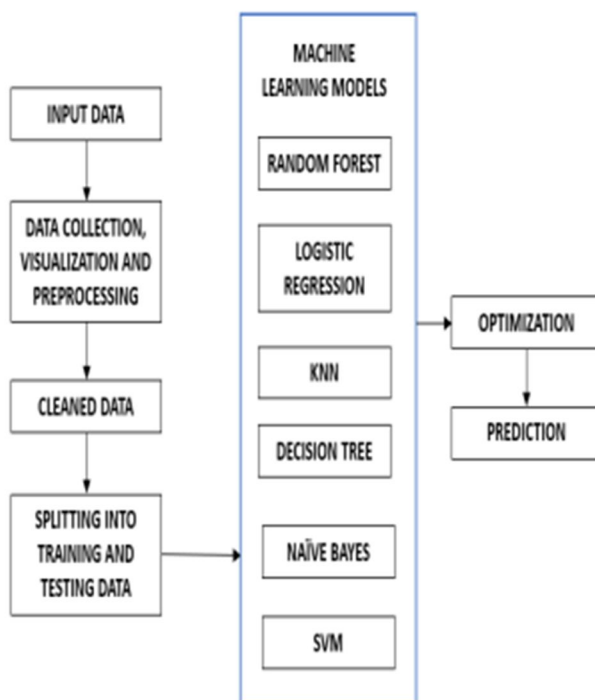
INPUT DATA

DATA COLLECTION, VISUALIZATION AND PREPROCESSING

CLEANED DATA

SPLITTING INTO TRAINING AND TESTING DATA

MACHINE LEARNING MODELS

RANDOM FOREST

LOGISTIC REGRESSION

KNN

DECISION TREE

NAÏVE BAYES

SVM

OPTIMIZATION

PREDICTION